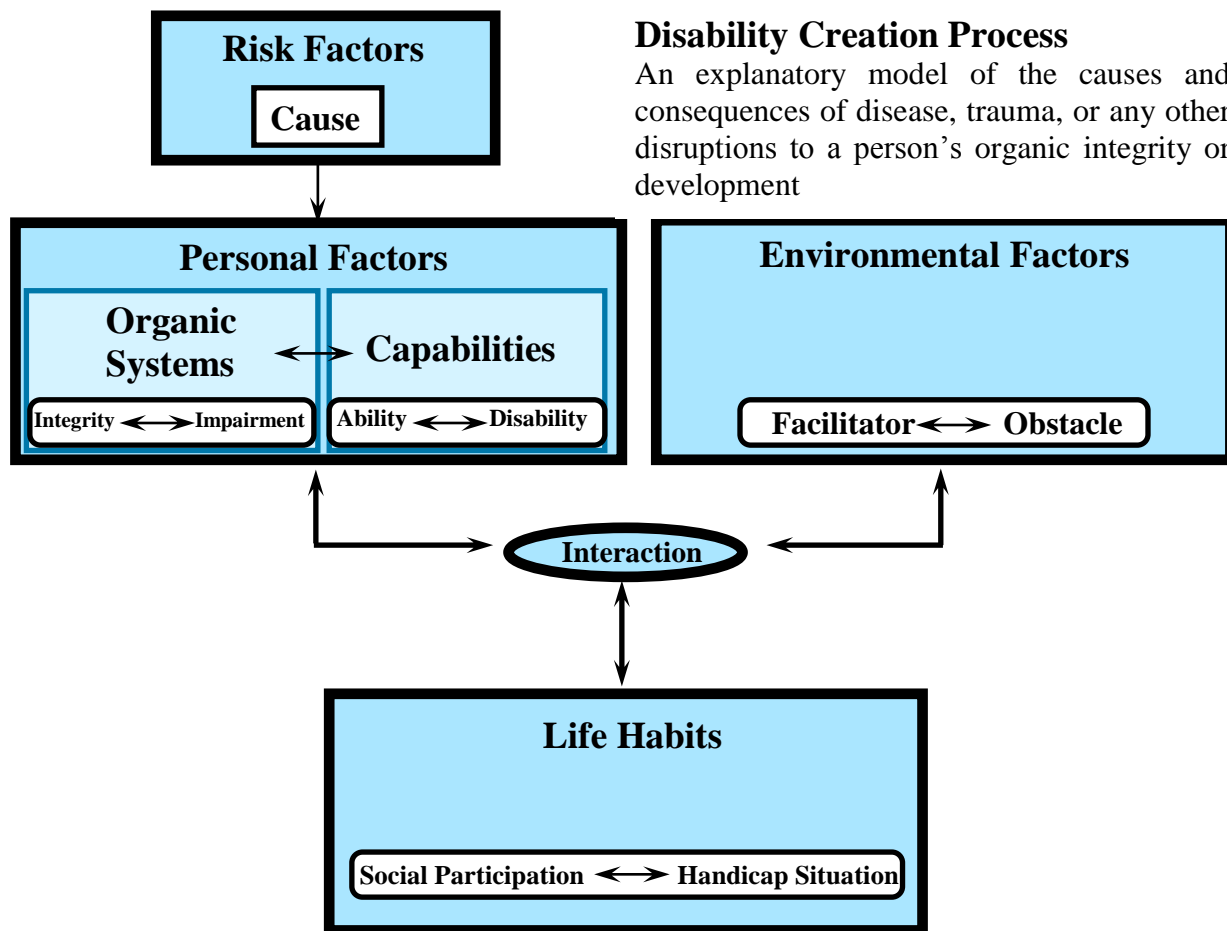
Risk Factors

Cause

Disability Creation Process

An explanatory model of the causes and consequences of disease, trauma, or any other disruptions to a person's organic integrity or development

Personal Factors

Organic Systems

Capabilities

Integrity Impairment

Ability Disability

Environmental Factors

Facilitator Obstacle

Interaction

Life Habits

Social Participation Handicap Situation